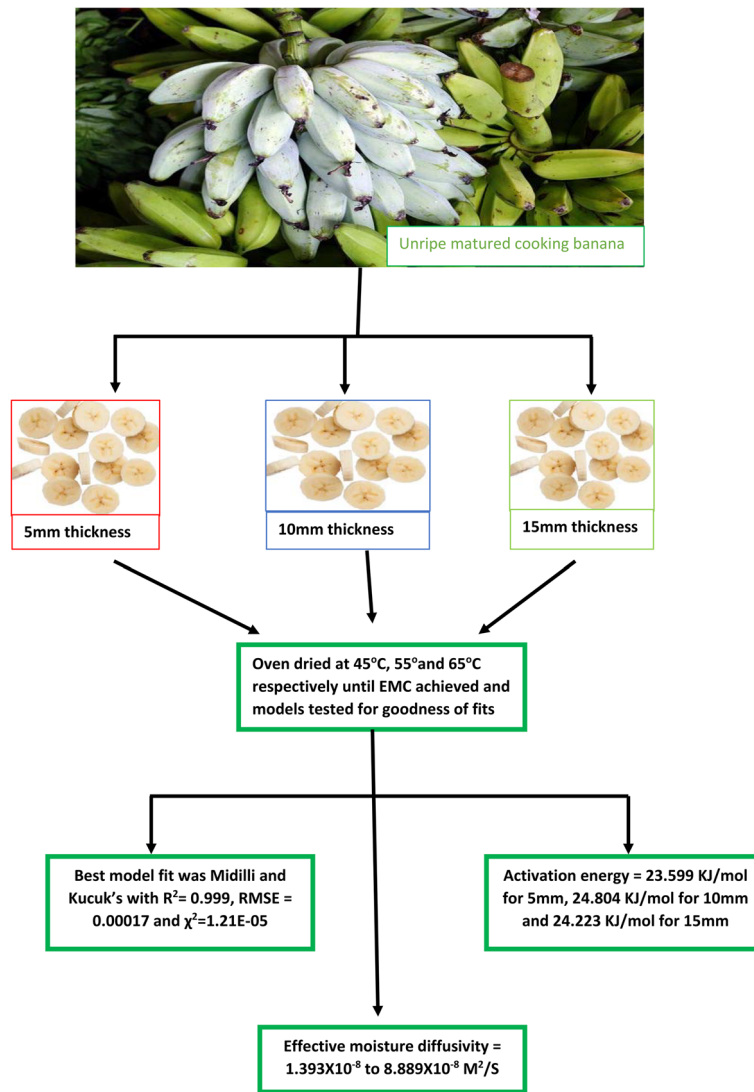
Unripe matured cooking banana

5mm thickness

10mm thickness

15mm thickness

Oven dried at 45$^o$C, 55$^o$and 65$^o$C respectively until EMC achieved and models tested for goodness of fits

Best model fit was Midilli and Kucuk's with R$^2$= 0.999, RMSE = 0.00017 and $\chi^2$=1.21E-05

Activation energy = 23.599 KJ/mol for 5mm, 24.804 KJ/mol for 10mm and 24.223 KJ/mol for 15mm

Effective moisture diffusivity = 1.393X10$^{-8}$ to 8.889X10$^{-8}$ M$^2$/S